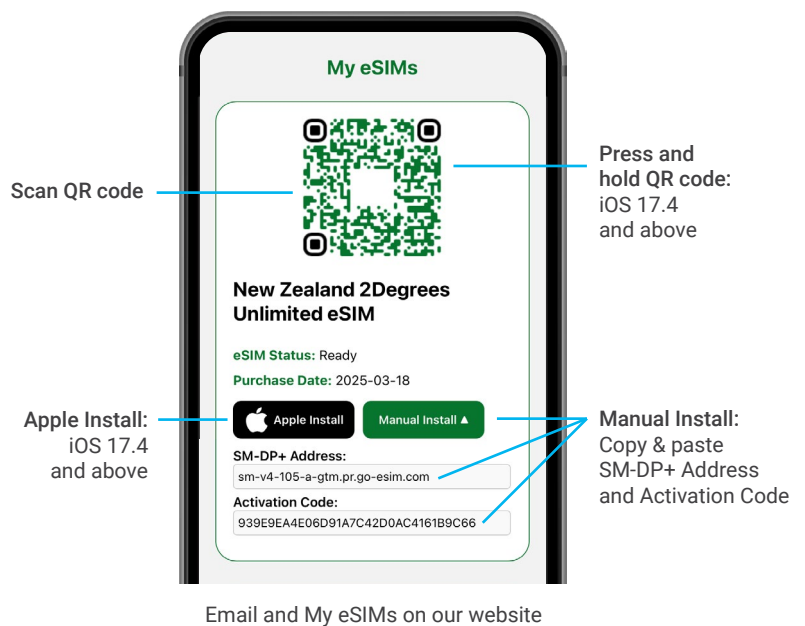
My eSIMs

Scan QR code

Press and hold QR code: iOS 17.4 and above

New Zealand 2Degrees Unlimited eSIM

eSIM Status: Ready

Purchase Date: 2025-03-18

Apple Install: iOS 17.4 and above

Apple Install

Manual Install ▲

Manual Install: Copy & paste SM-DP+ Address and Activation Code

SM-DP+ Address:

sm-v4-105-a-gtm.pr.go-esim.com

Activation Code:

939E9EA4E06D91A7C42D0AC4161B9C66

Email and My eSIMs on our website